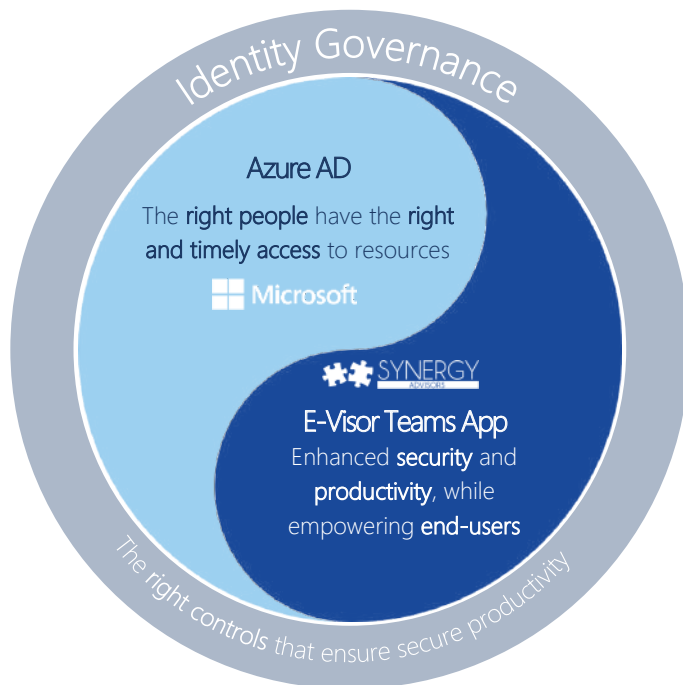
Identity Governance

Azure AD

The right people have the right and timely access to resources

Microsoft

SYNERGY
ADVISORS

E-Visor Teams App

Enhanced security and productivity, while empowering end-users

The right controls that ensure secure productivity